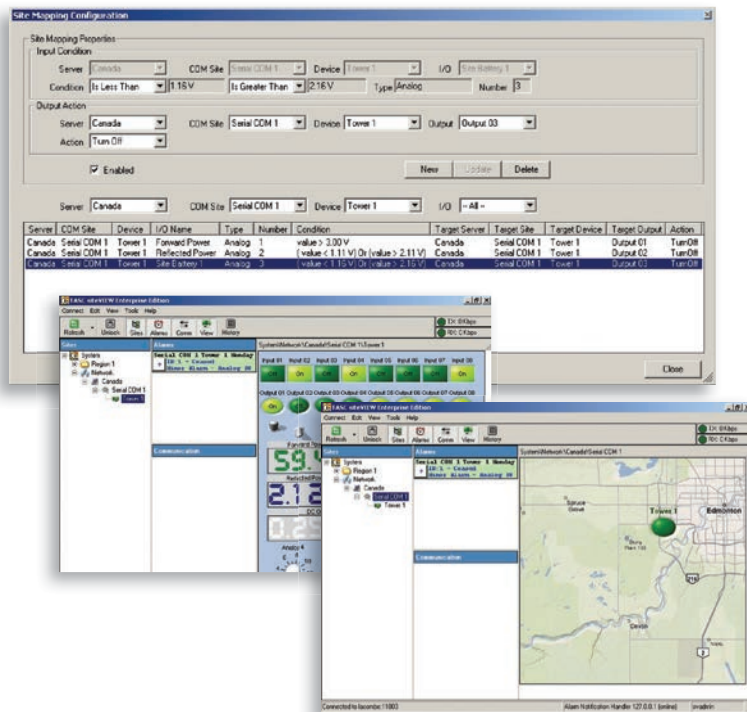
Site Mapping Configuration

Site Mapping Properties
Input Condition
Server Canada
COM Site Serial COM 1
Device Tower 1
I/O Site Battery 1
Condition Is Less Than 1.16 V
Is Greater Than 2.16 V
Type Analog
Number 3

Output Action
Server Canada
COM Site Serial COM 1
Device Tower 1
Output Output 03
Action Turn Off

Enabled

New Update Delete

Server Canada
COM Site Serial COM 1
Device Tower 1
I/O --All--

| Server | COM Site | Device | I/O Name | Type | Number | Condition | Target Server | Target Site | Target Device | Target Output | Action |
|---|---|---|---|---|---|---|---|---|---|---|---|
| Canada | Serial COM 1 | Tower 1 | Forward Power | Analog | 1 | value > 3.00 V | Canada | Serial COM 1 | Tower 1 | Output 01 | TurnOff |
| Canada | Serial COM 1 | Tower 1 | Reflected Power | Analog | 2 | ( value < 1.11 V) Or (value > 2.11 V) | Canada | Serial COM 1 | Tower 1 | Output 02 | TurnOff |
| Canada | Serial COM 1 | Tower 1 | Site Battery 1 | Analog | 3 | ( value < 1.16 V) Or (value > 2.16 V) | Canada | Serial COM 1 | Tower 1 | Output 03 | TurnOff |

Close

T/TASC siteVIEW Enterprise Edition
Connect Edit View Tools Help
Refresh Unlock Sites Alarms Conns View History
Sites
System
Region 1
Network
Canada
Serial COM 1
Tower 1
Alarms
Serial COM 1 Tower 1 Monday
Communication
System\Network\Canada\Serial COM 1\Tower 1
Input 01 Input 02 Input 03 Input 04 Input 05 Input 06 Input 07 Input 08
On On On On On On On On
Output 01 Output 02 Output 03 Output 04 Output 05 Output 06 Output 07 Output 08
Forward Power
59.
Reflected Power
2.1
DC
0.2
Analog 4

T/TASC siteVIEW Enterprise Edition
Connect Edit View Tools Help
Refresh Unlock Sites Alarms Conns View History
Sites
System
Region 1
Network
Canada
Serial COM 1
Tower 1
Alarms
Serial COM 1 Tower 1 Monday
Communication
System\Network\Canada\Serial COM 1
Tower 1
Edmonton
Spruce Grove
Devon
Connected to tacombo:11003
Alarm Notification Handler 127.0.0.1 (online)
jmadmin